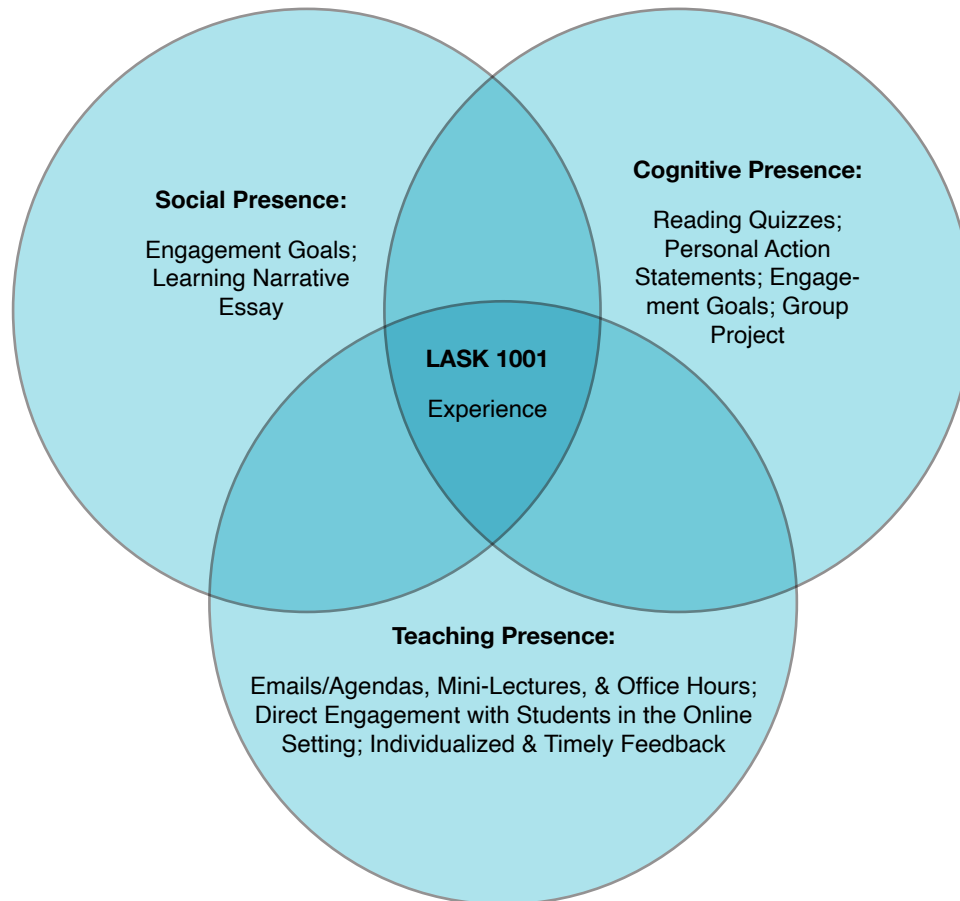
Social Presence:

Engagement Goals; Learning Narrative Essay

Cognitive Presence:

Reading Quizzes; Personal Action Statements; Engagement Goals; Group Project

LASK 1001

Experience

Teaching Presence:

Emails/Agendas, Mini-Lectures, & Office Hours; Direct Engagement with Students in the Online Setting; Individualized & Timely Feedback